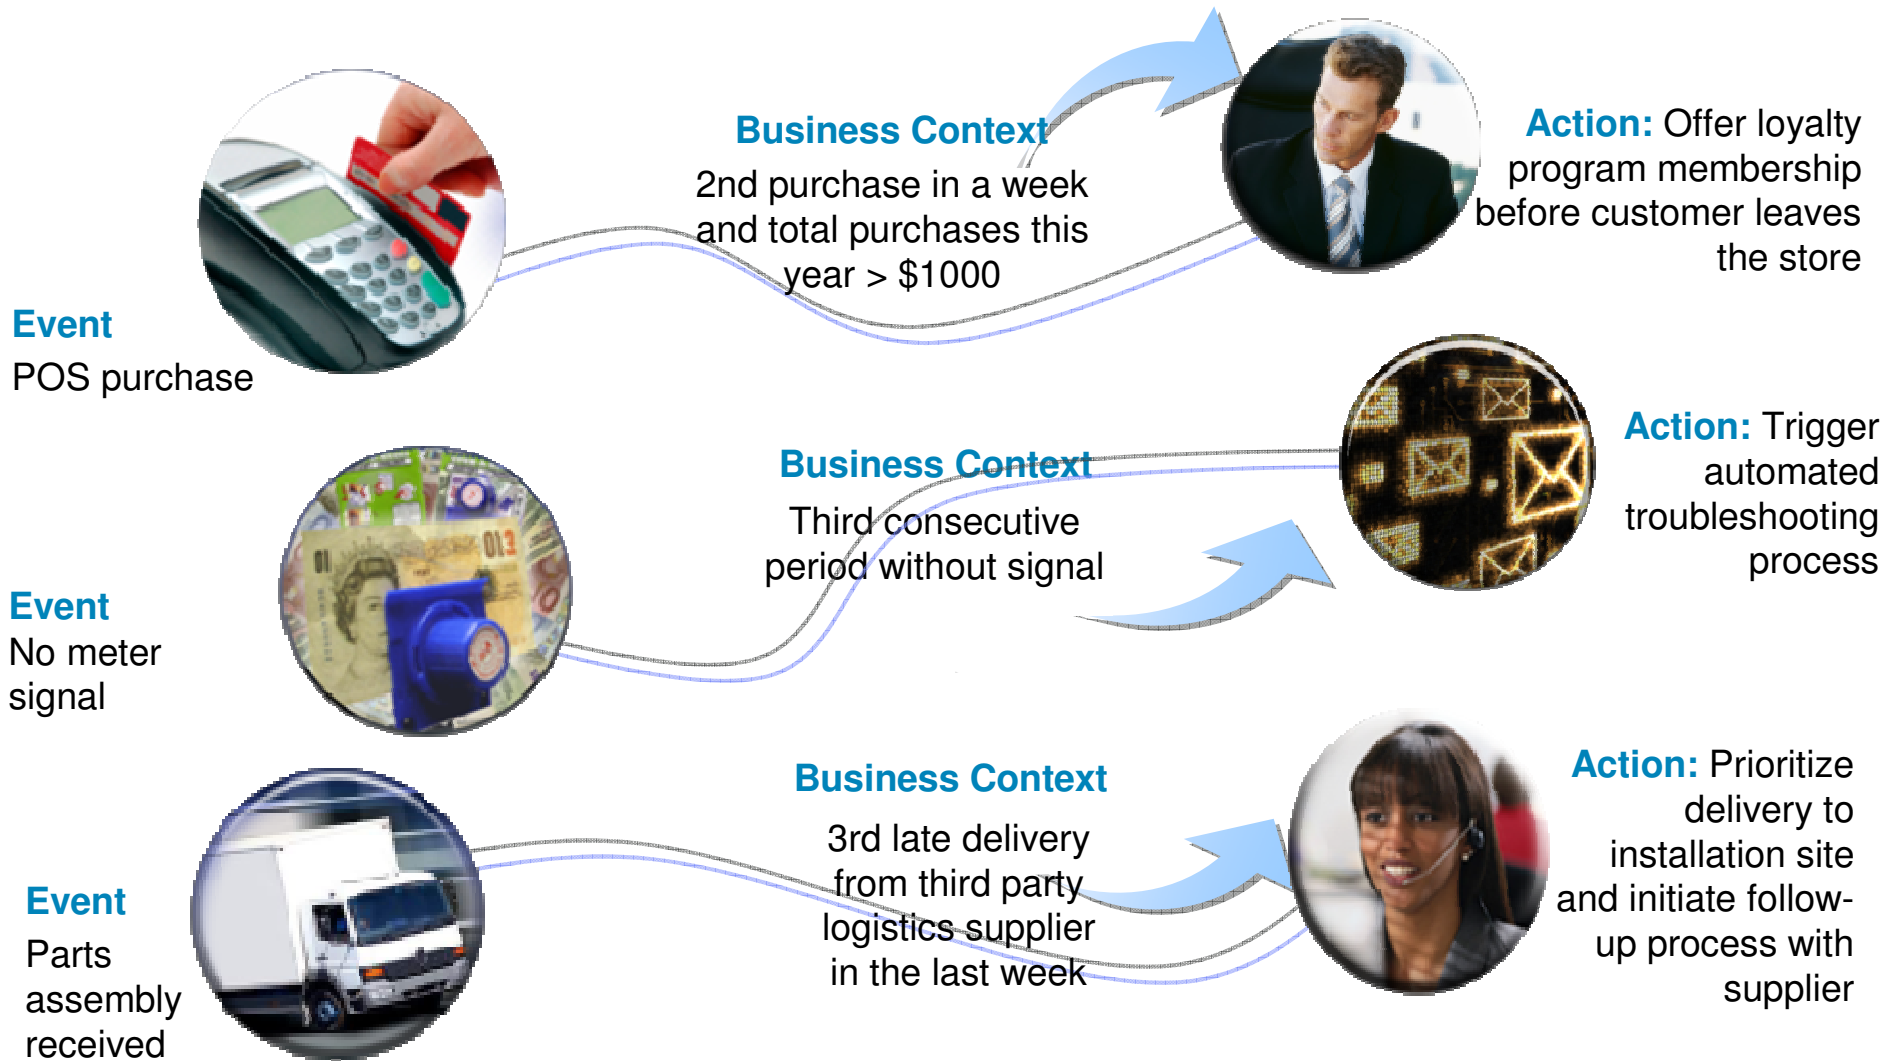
Business Context
2nd purchase in a week and total purchases this year > $1000

Action: Offer loyalty program membership before customer leaves the store

Event
POS purchase

Business Context
Third consecutive period without signal

Action: Trigger automated troubleshooting process

Event
No meter signal

Business Context
3rd late delivery from third party logistics supplier in the last week

Action: Prioritize delivery to installation site and initiate follow-up process with supplier

Event
Parts assembly received